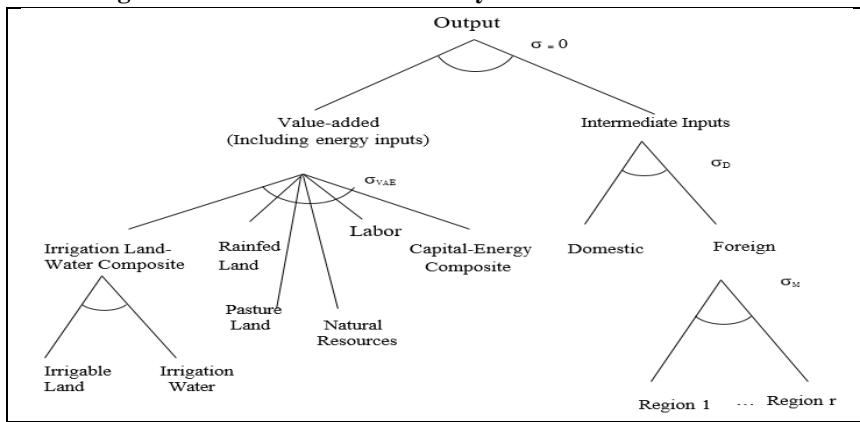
Output

$\sigma = 0$

Value-added (Including energy inputs)

Intermediate Inputs

$\sigma_{VAE}$

$\sigma_D$

Irrigation Land-Water Composite

Rainfed Land

Labor

Capital-Energy Composite

Domestic

Foreign

Pasture Land

Natural Resources

$\sigma_M$

Irrigable Land

Irrigation Water

Region 1 ... Region r